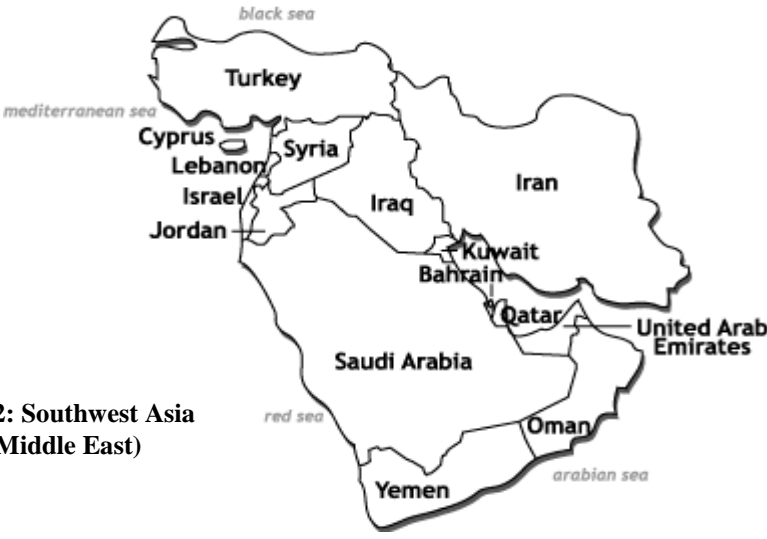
black sea

Turkey

mediterranean sea

Cyprus

Syria

Lebanon

Israel

Jordan

Iraq

Iran

Kuwait

Bahrain

Qatar

United Arab Emirates

Saudi Arabia

2: Southwest Asia
Middle East)

red sea

Oman

arabian sea

Yemen